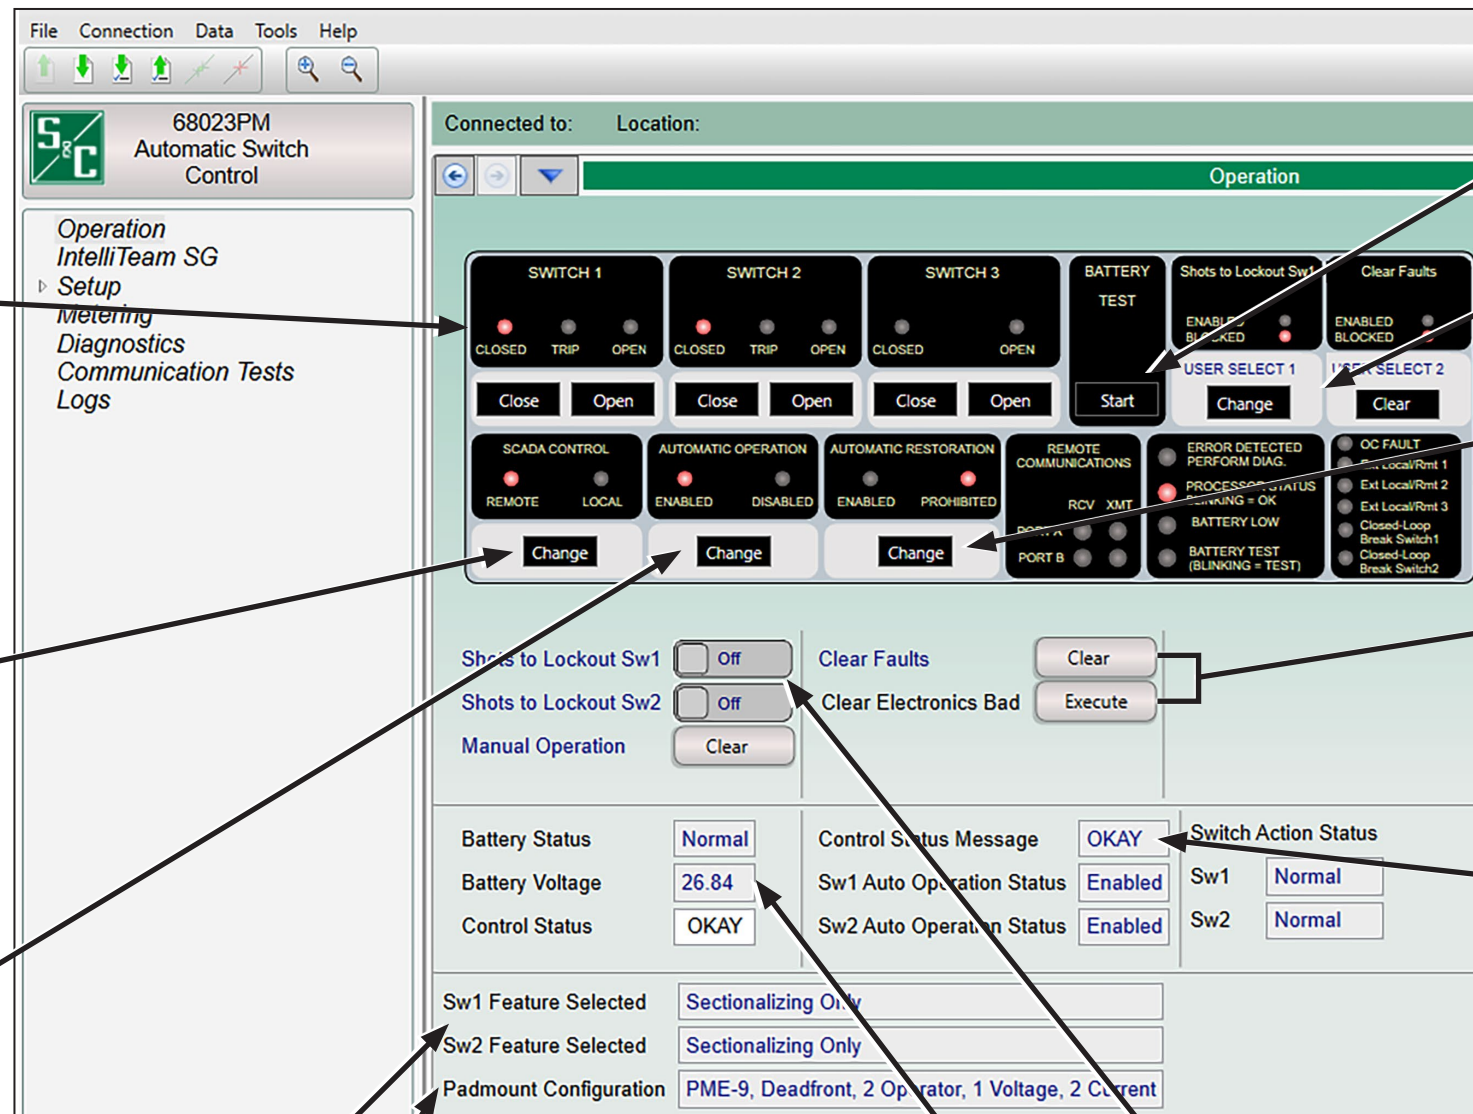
File Connection Data Tools Help

68023PM
Automatic Switch
Control

Operation
IntelliTeam SG
Setup
Metering
Diagnostics
Communication Tests
Logs

Connected to: Location:

Operation

SWITCH 1
CLOSED TRIP OPEN
Close Open

SWITCH 2
CLOSED TRIP OPEN
Close Open

SWITCH 3
CLOSED OPEN
Close Open

BATTERY TEST
Start

Shots to Lockout Sw1
ENABLED
BLOCKED
USER SELECT 1
Change

Clear Faults
ENABLED
BLOCKED
USER SELECT 2
Clear

SCADA CONTROL
REMOTE LOCAL
Change

AUTOMATIC OPERATION
ENABLED DISABLED
Change

AUTOMATIC RESTORATION
ENABLED PROHIBITED
Change

REMOTE COMMUNICATIONS
RCV XMT
PORT A
PORT B

ERROR DETECTED PERFORM DIAG.
PROCESSOR STATUS BLINKING = OK
BATTERY LOW
BATTERY TEST (BLINKING = TEST)

OC FAULT
Ext Local/Rmt 1
Ext Local/Rmt 2
Ext Local/Rmt 3
Closed-Loop Break Switch1
Closed-Loop Break Switch2

Shots to Lockout Sw1 Off
Shots to Lockout Sw2 Off
Manual Operation Clear
Clear Faults Clear
Clear Electronics Bad Execute

Battery Status Normal
Battery Voltage 26.84
Control Status OKAY
Control Status Message OKAY
Sw1 Auto Operation Status Enabled
Sw2 Auto Operation Status Enabled
Switch Action Status
Sw1 Normal
Sw2 Normal

Sw1 Feature Selected Sectionalizing Only
Sw2 Feature Selected Sectionalizing Only
Padmount Configuration PME-9, Deadfront, 2 Operator, 1 Voltage, 2 Current